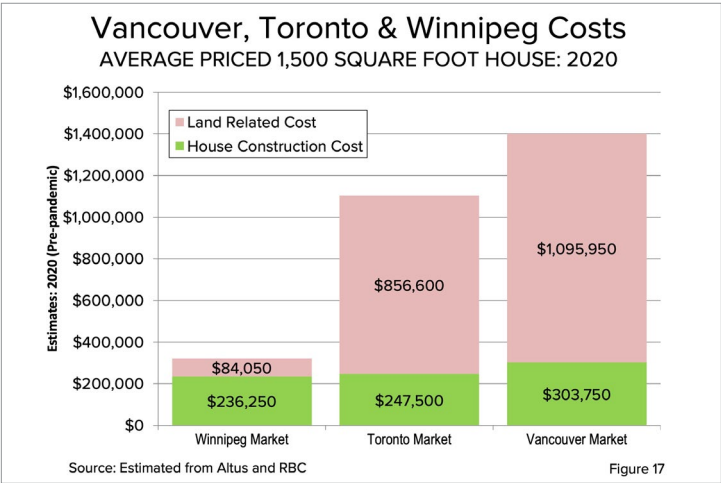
Vancouver, Toronto & Winnipeg Costs
AVERAGE PRICED 1,500 SQUARE FOOT HOUSE: 2020

Land Related Cost
House Construction Cost

Estimates: 2020 (Pre-pandemic)

$1,600,000
$1,400,000
$1,200,000
$1,000,000
$800,000
$600,000
$400,000
$200,000
$0

$84,050
$236,250
$856,600
$247,500
$1,095,950
$303,750

Winnipeg Market
Toronto Market
Vancouver Market

Source: Estimated from Altus and RBC

Figure 17